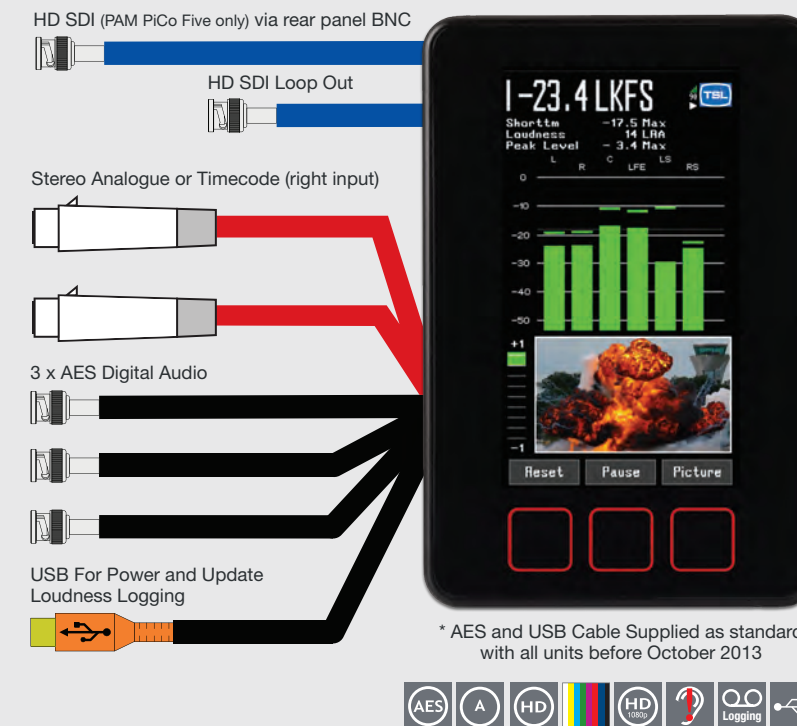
HD SDI (PAM PiCo Five only) via rear panel BNC

HD SDI Loop Out

Stereo Analogue or Timecode (right input)

3 x AES Digital Audio

USB For Power and Update
Loudness Logging

I-23.4 LKFS

TSL

Shorttm -17.5 Max
Loudness 14 LRA
Peak Level - 3.4 Max

L R C LFE LS RS

0
-10
-20
-30
-40
-50

+1
-1

Reset Pause Picture

* AES and USB Cable Supplied as standard
with all units before October 2013

AES A HD HD 1080p Logging